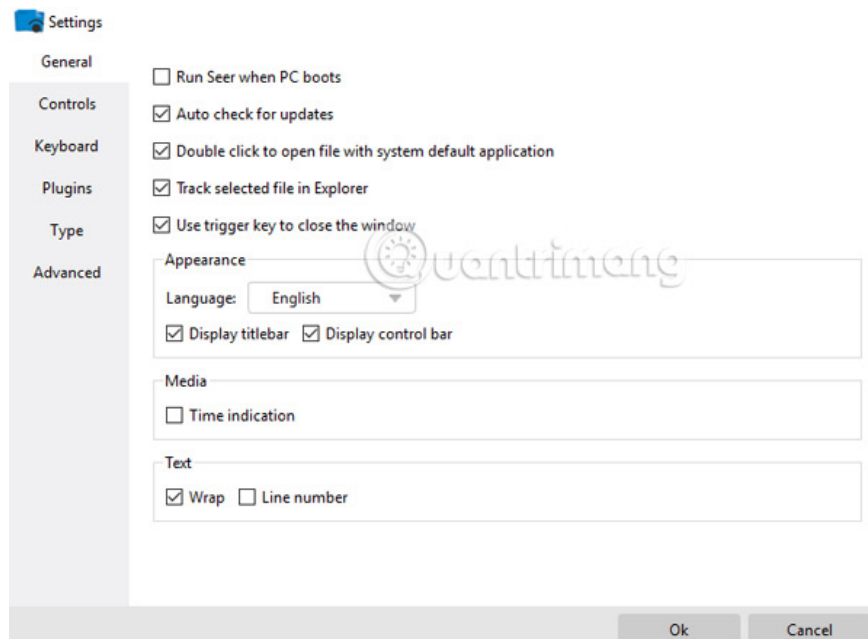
Settings

General
Controls
Keyboard
Plugins
Type
Advanced

☐ Run Seer when PC boots
☑ Auto check for updates
☑ Double click to open file with system default application
☑ Track selected file in Explorer
☑ Use trigger key to close the window

Appearance
Language: English
☑ Display titlebar ☑ Display control bar

Media
☐ Time indication

Text
☑ Wrap ☐ Line number

Quantrimang

Ok
Cancel